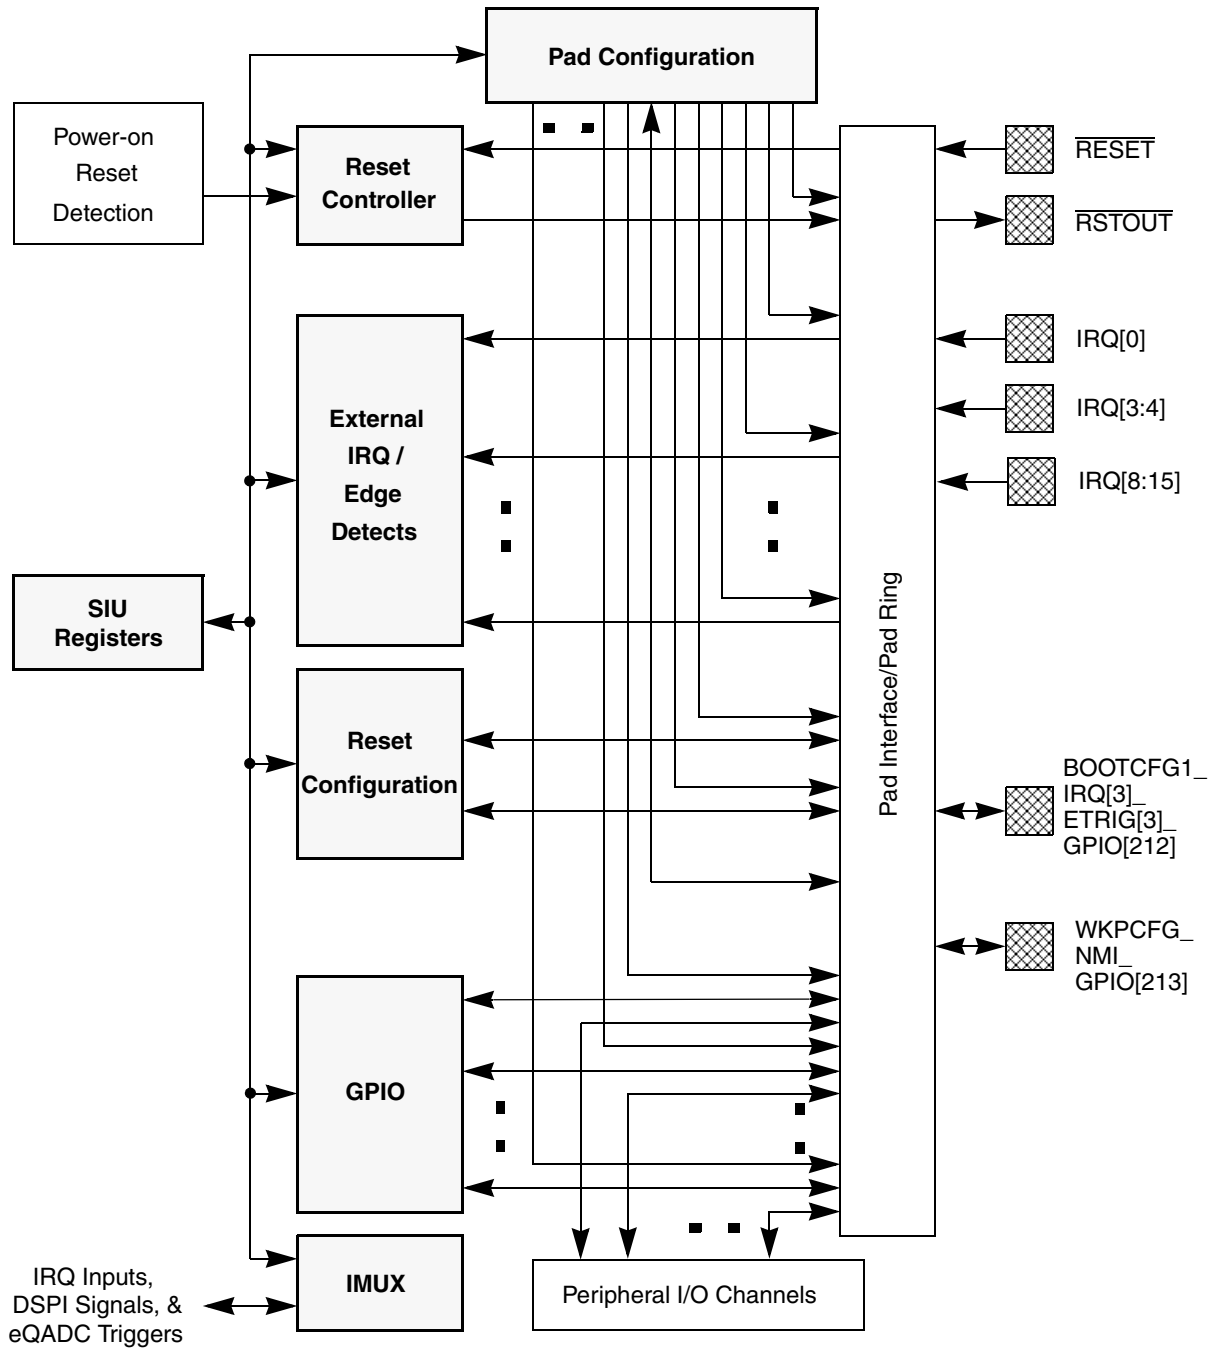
Pad Configuration

Power-on Reset Detection

Reset Controller

$\overline{RESET}$

$\overline{RSTOUT}$

IRQ[0]

IRQ[3:4]

IRQ[8:15]

External IRQ / Edge Detects

SIU Registers

Pad Interface/Pad Ring

Reset Configuration

BOOTCFG1_ IRQ[3]_ ETRIG[3]_ GPIO[212]

WKPCFG_ NMI_ GPIO[213]

GPIO

IMUX

IRQ Inputs, DSPI Signals, & eQADC Triggers

Peripheral I/O Channels